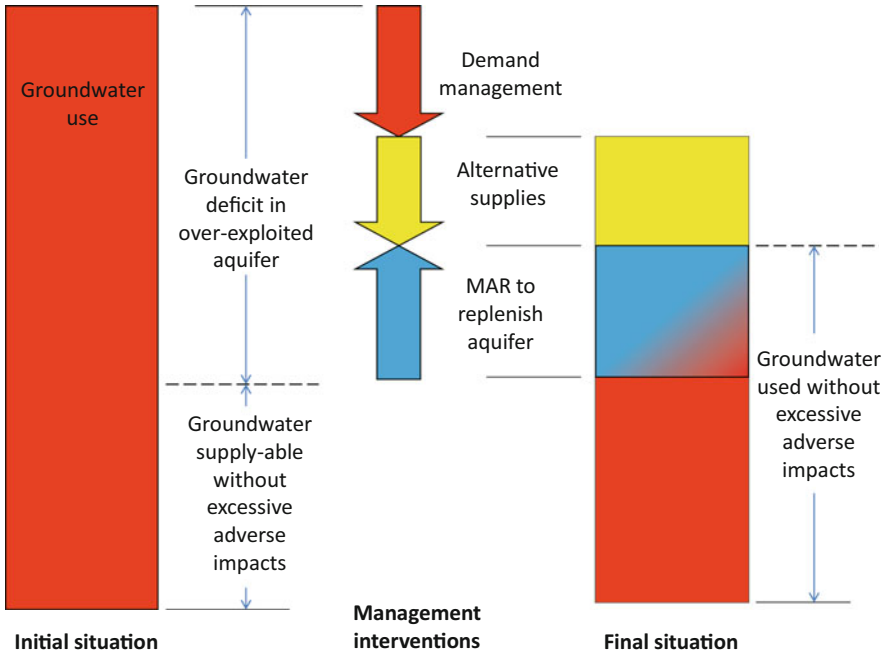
Groundwater use

Groundwater deficit in over-exploited aquifer

Groundwater supply-able without excessive adverse impacts

Demand management

Alternative supplies

MAR to replenish aquifer

Groundwater used without excessive adverse impacts

Initial situation

Management interventions

Final situation